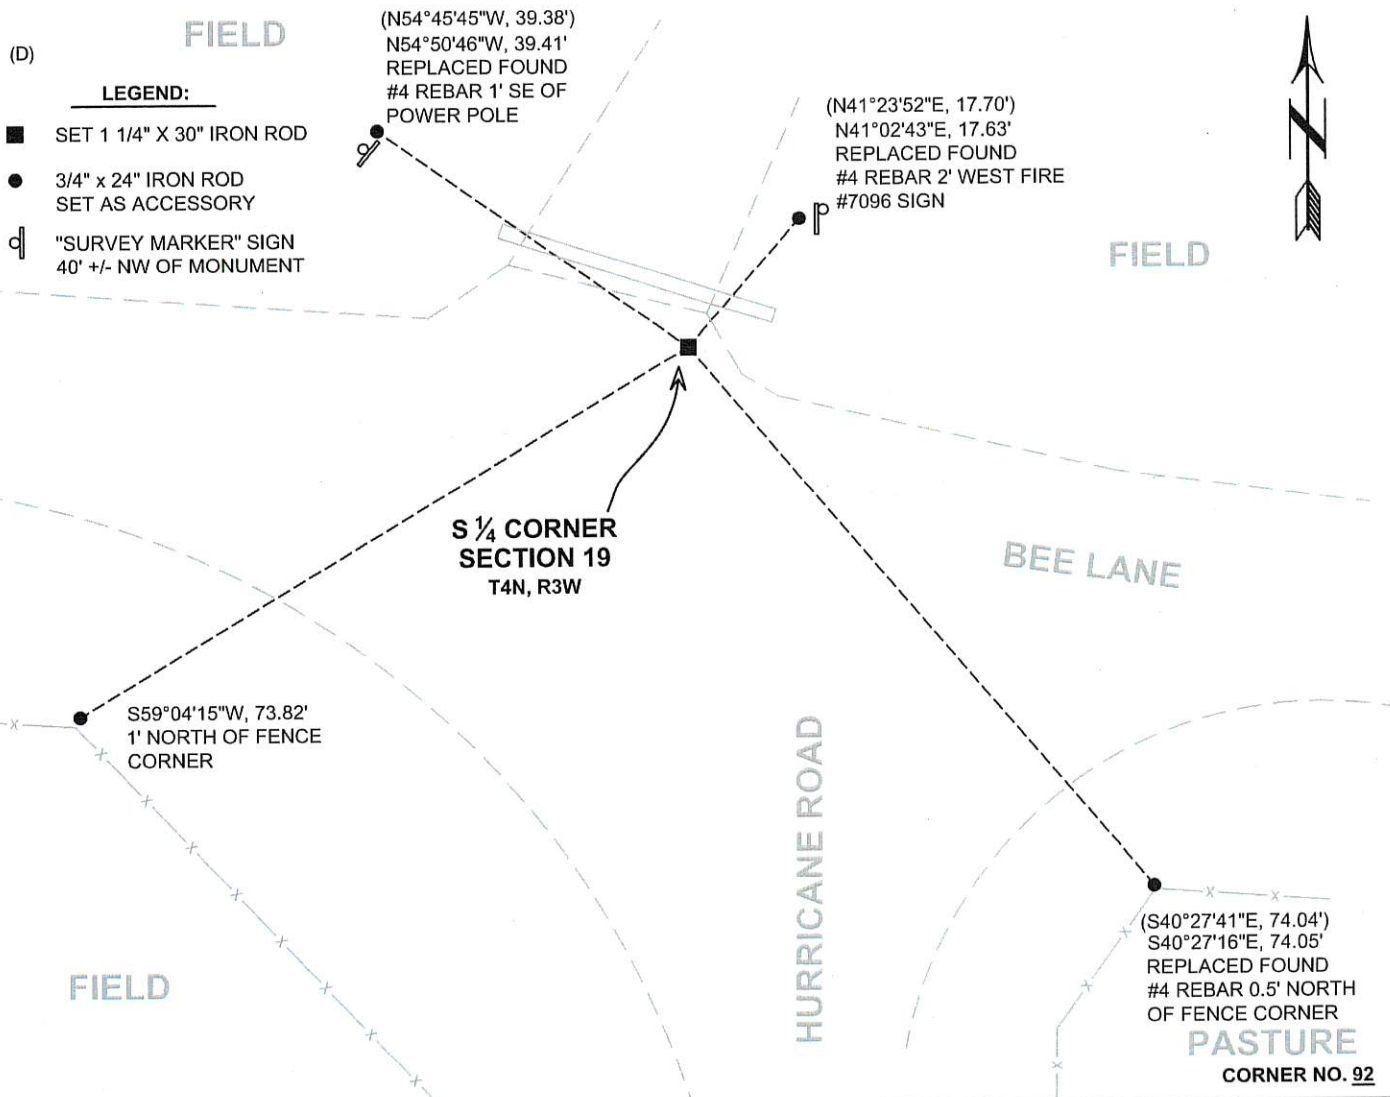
(D)

FIELD

LEGEND:

SET 1 1/4" X 30" IRON ROD

3/4" x 24" IRON ROD SET AS ACCESSORY

"SURVEY MARKER" SIGN 40' +/- NW OF MONUMENT

(N54°45'45"W, 39.38')
N54°50'46"W, 39.41'
REPLACED FOUND
#4 REBAR 1' SE OF
POWER POLE

(N41°23'52"E, 17.70')
N41°02'43"E, 17.63'
REPLACED FOUND
#4 REBAR 2' WEST FIRE
#7096 SIGN

FIELD

S ¼ CORNER
SECTION 19
T4N, R3W

BEE LANE

S59°04'15"W, 73.82'
1' NORTH OF FENCE
CORNER

HURRICANE ROAD

FIELD

(S40°27'41"E, 74.04')
S40°27'16"E, 74.05'
REPLACED FOUND
#4 REBAR 0.5' NORTH
OF FENCE CORNER

PASTURE

CORNER NO. 92